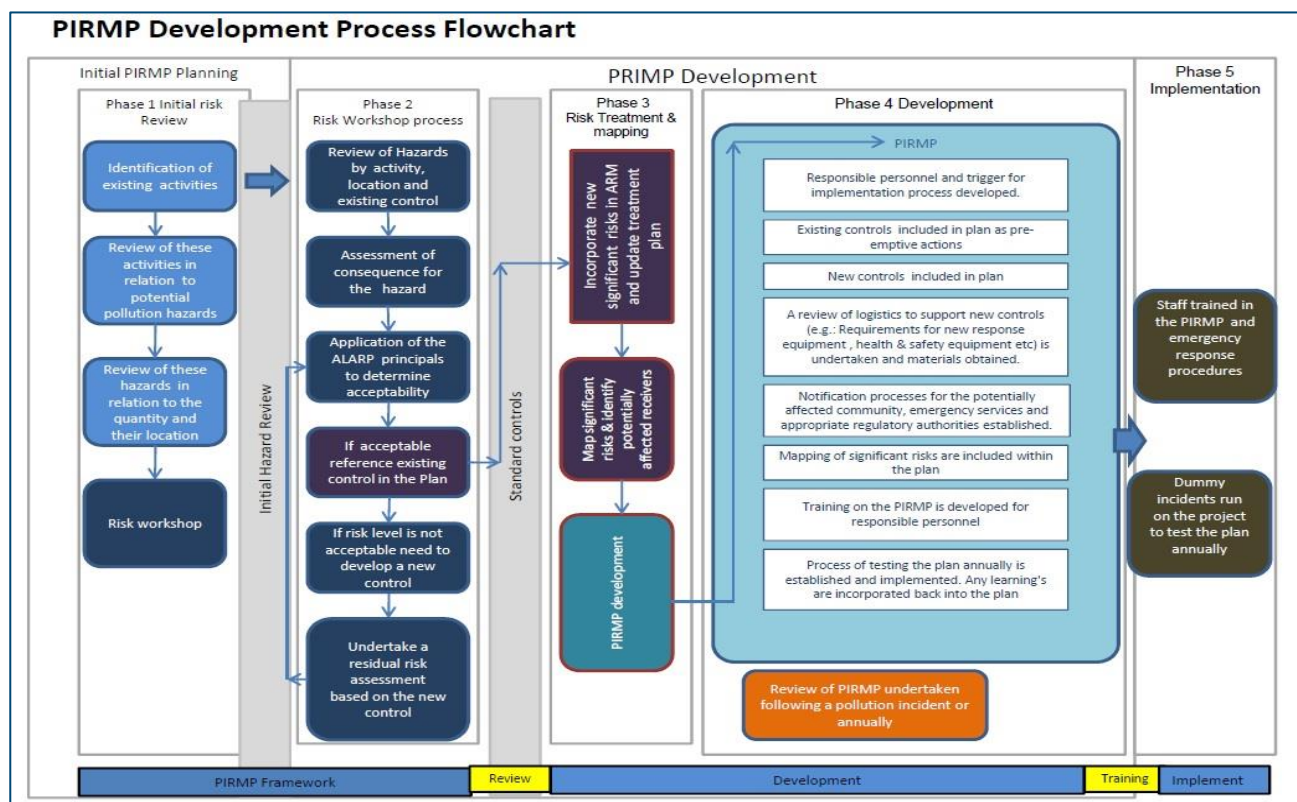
PIRMP Development Process Flowchart

Initial PIRMP Planning

PRIMP Development

Phase 5 Implementation

Phase 1 Initial risk Review

Identification of existing activities

Review of these activities in relation to potential pollution hazards

Review of these hazards in relation to the quantity and their location

Risk workshop

Initial Hazard Review

Phase 2 Risk Workshop process

Review of Hazards by activity, location and existing control

Assessment of consequence for the hazard

Application of the ALARP principals to determine acceptability

If acceptable reference existing control in the Plan

If risk level is not acceptable need to develop a new control

Undertake a residual risk assessment based on the new control

Standard controls

Phase 3 Risk Treatment & mapping

Incorporate new significant risks in ARM and update treatment plan

Map significant risks & identify potentially affected receivers

PIRMP development

Phase 4 Development

PIRMP

Responsible personnel and trigger for implementation process developed.

Existing controls included in plan as pre-emptive actions

New controls included in plan

A review of logistics to support new controls (e.g.: Requirements for new response equipment , health & safety equipment etc) is undertaken and materials obtained.

Notification processes for the potentially affected community, emergency services and appropriate regulatory authorities established.

Mapping of significant risks are included within the plan

Training on the PIRMP is developed for responsible personnel

Process of testing the plan annually is established and implemented. Any learning's are incorporated back into the plan

Review of PIRMP undertaken following a pollution incident or annually

Staff trained in the PIRMP and emergency response procedures

Dummy incidents run on the project to test the plan annually

PIRMP Framework | Review | Development | Training | Implement